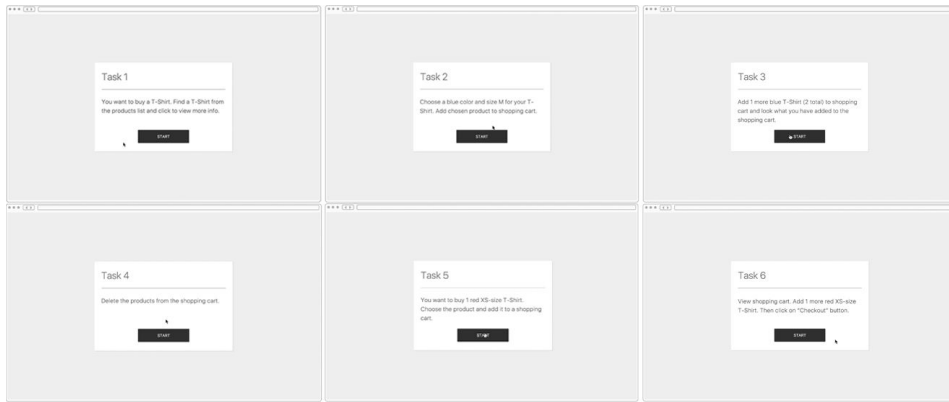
Task 1

You want to buy a T-Shirt. Find a T-Shirt from the products list and click to view more info.

START

Task 2

Choose a blue color and size M for your T-Shirt. Add chosen product to shopping cart.

START

Task 3

Add 1 more blue T-Shirt (2 total) to shopping cart and look what you have added to the shopping cart.

START

Task 4

Delete the products from the shopping cart.

START

Task 5

You want to buy 1 red XS-size T-Shirt. Choose the product and add it to a shopping cart.

START

Task 6

View shopping cart. Add 1 more red XS-size T-Shirt. Then click on "Checkout" button.

START